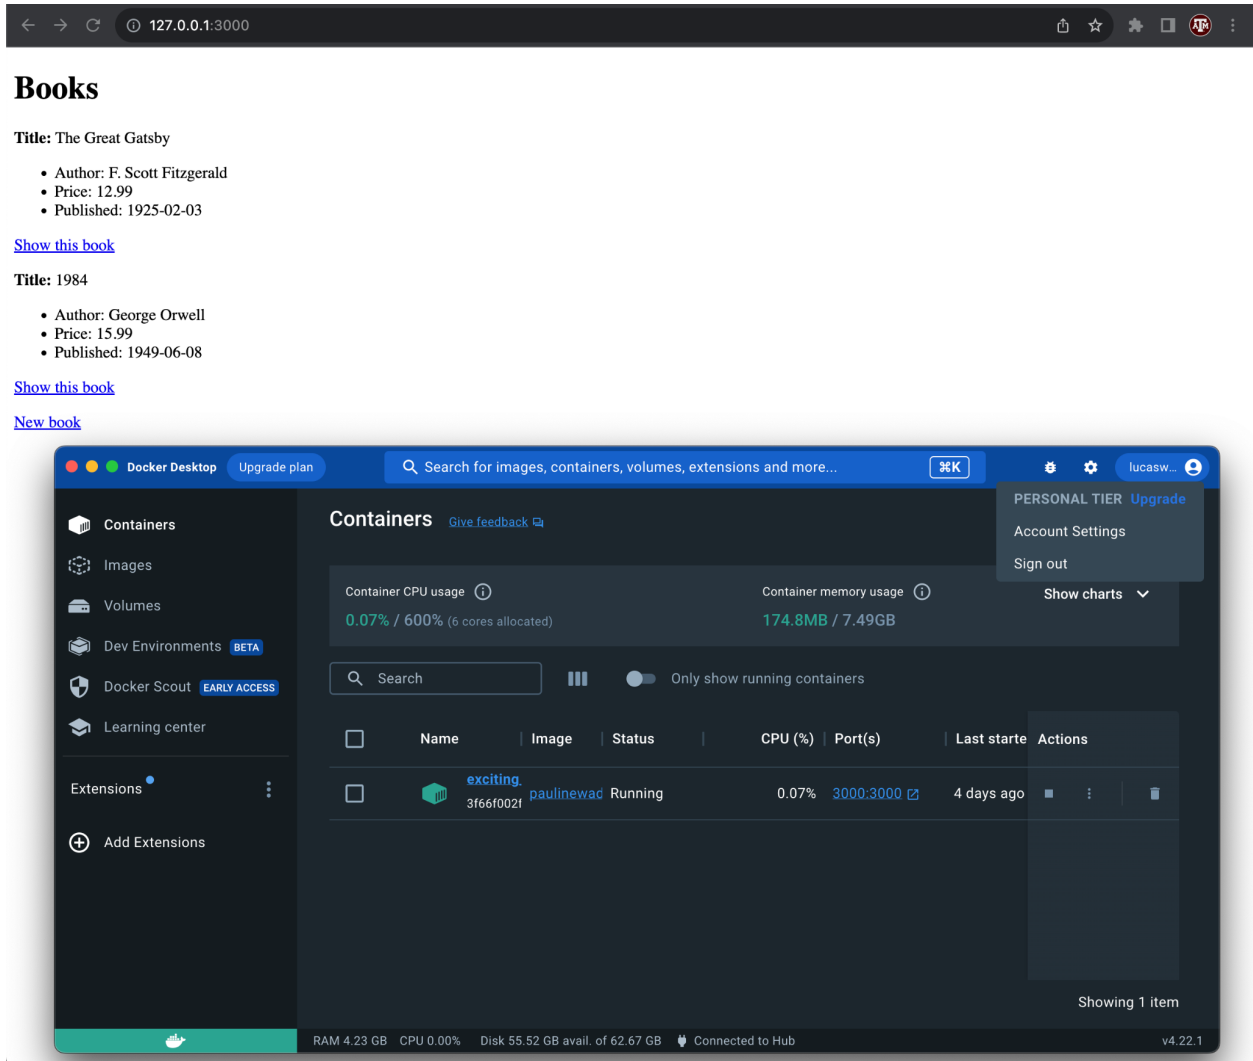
127.0.0.1:3000

# Books

**Title:** The Great Gatsby

- Author: F. Scott Fitzgerald
- Price: 12.99
- Published: 1925-02-03

Show this book

**Title:** 1984

- Author: George Orwell
- Price: 15.99
- Published: 1949-06-08

Show this book

New book

Docker Desktop Upgrade plan

Search for images, containers, volumes, extensions and more... ⌘K

lucasw...

PERSONAL TIER Upgrade
Account Settings
Sign out

Containers
Images
Volumes
Dev Environments BETA
Docker Scout EARLY ACCESS
Learning center

Extensions

Add Extensions

Containers Give feedback

Container CPU usage
0.07% / 600% (6 cores allocated)

Container memory usage
174.8MB / 7.49GB

Show charts

Search

Only show running containers

| | Name | Image | Status | CPU (%) | Port(s) | Last starte | Actions |
|---|---|---|---|---|---|---|---|
| | exciting 3f66f002f | paulinewad | Running | 0.07% | 3000:3000 | 4 days ago | |

Showing 1 item

RAM 4.23 GB CPU 0.00% Disk 55.52 GB avail. of 62.67 GB Connected to Hub v4.22.1